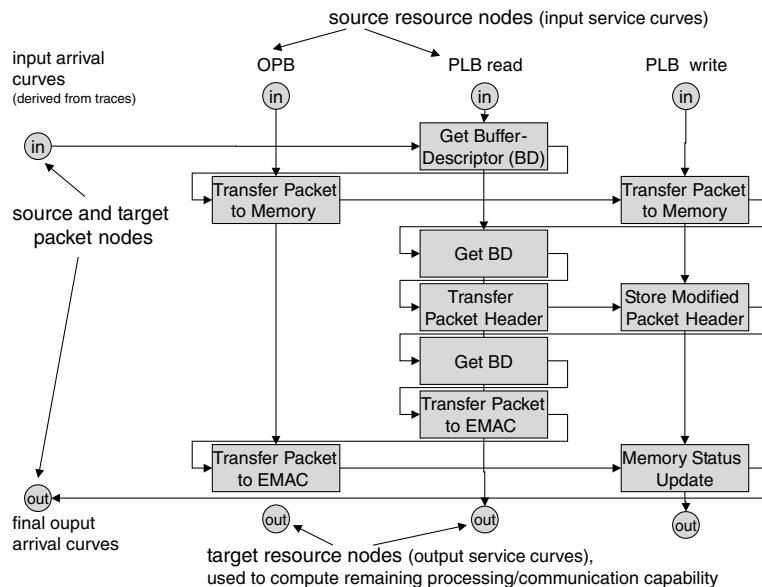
source resource nodes (input service curves)

input arrival curves (derived from traces)

OPB

PLB read

PLB write

in

in

in

in

Get Buffer-Descriptor (BD)

Transfer Packet to Memory

Transfer Packet to Memory

source and target packet nodes

Get BD

Transfer Packet Header

Store Modified Packet Header

Get BD

Transfer Packet to EMAC

Transfer Packet to EMAC

Memory Status Update

out

final ouput arrival curves

out

out

out

target resource nodes (output service curves), used to compute remaining processing/communication capability